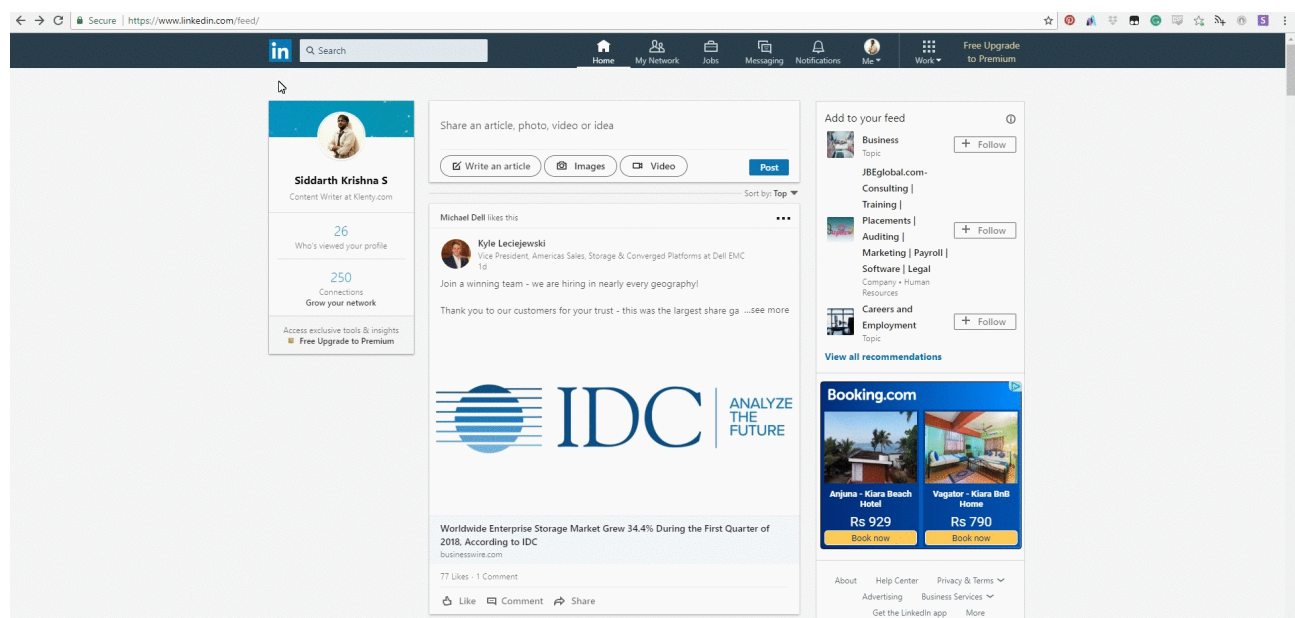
Secure | https://www.linkedin.com/feed/

in Search

Home My Network Jobs Messaging Notifications Me Work Free Upgrade to Premium

Siddarth Krishna S
Content Writer at Klenty.com

26
Who's viewed your profile

250
Connections
Grow your network

Access exclusive tools & insights
Free Upgrade to Premium

Share an article, photo, video or idea

Write an article Images Video Post

Sort by: Top

Michael Dell likes this

Kyle Leciejewski
Vice President, Americas Sales, Storage & Converged Platforms at Dell EMC
1d

Join a winning team - we are hiring in nearly every geography!

Thank you to our customers for your trust - this was the largest share ga ...see more

IDC ANALYZE THE FUTURE

Worldwide Enterprise Storage Market Grew 34.4% During the First Quarter of 2018, According to IDC
businesswire.com

77 Likes · 1 Comment

Like Comment Share

Add to your feed

Business
Topic
Follow

JBEglobal.com-Consulting | Training | Placements | Auditing | Marketing | Payroll | Software | Legal
Company • Human Resources
Follow

Careers and Employment
Topic
Follow

View all recommendations

Booking.com

Anjuna - Kiara Beach Hotel
Rs 929
Book now

Vagator - Kiara BnB Home
Rs 790
Book now

About Help Center Privacy & Terms
Advertising Business Services
Get the LinkedIn app More